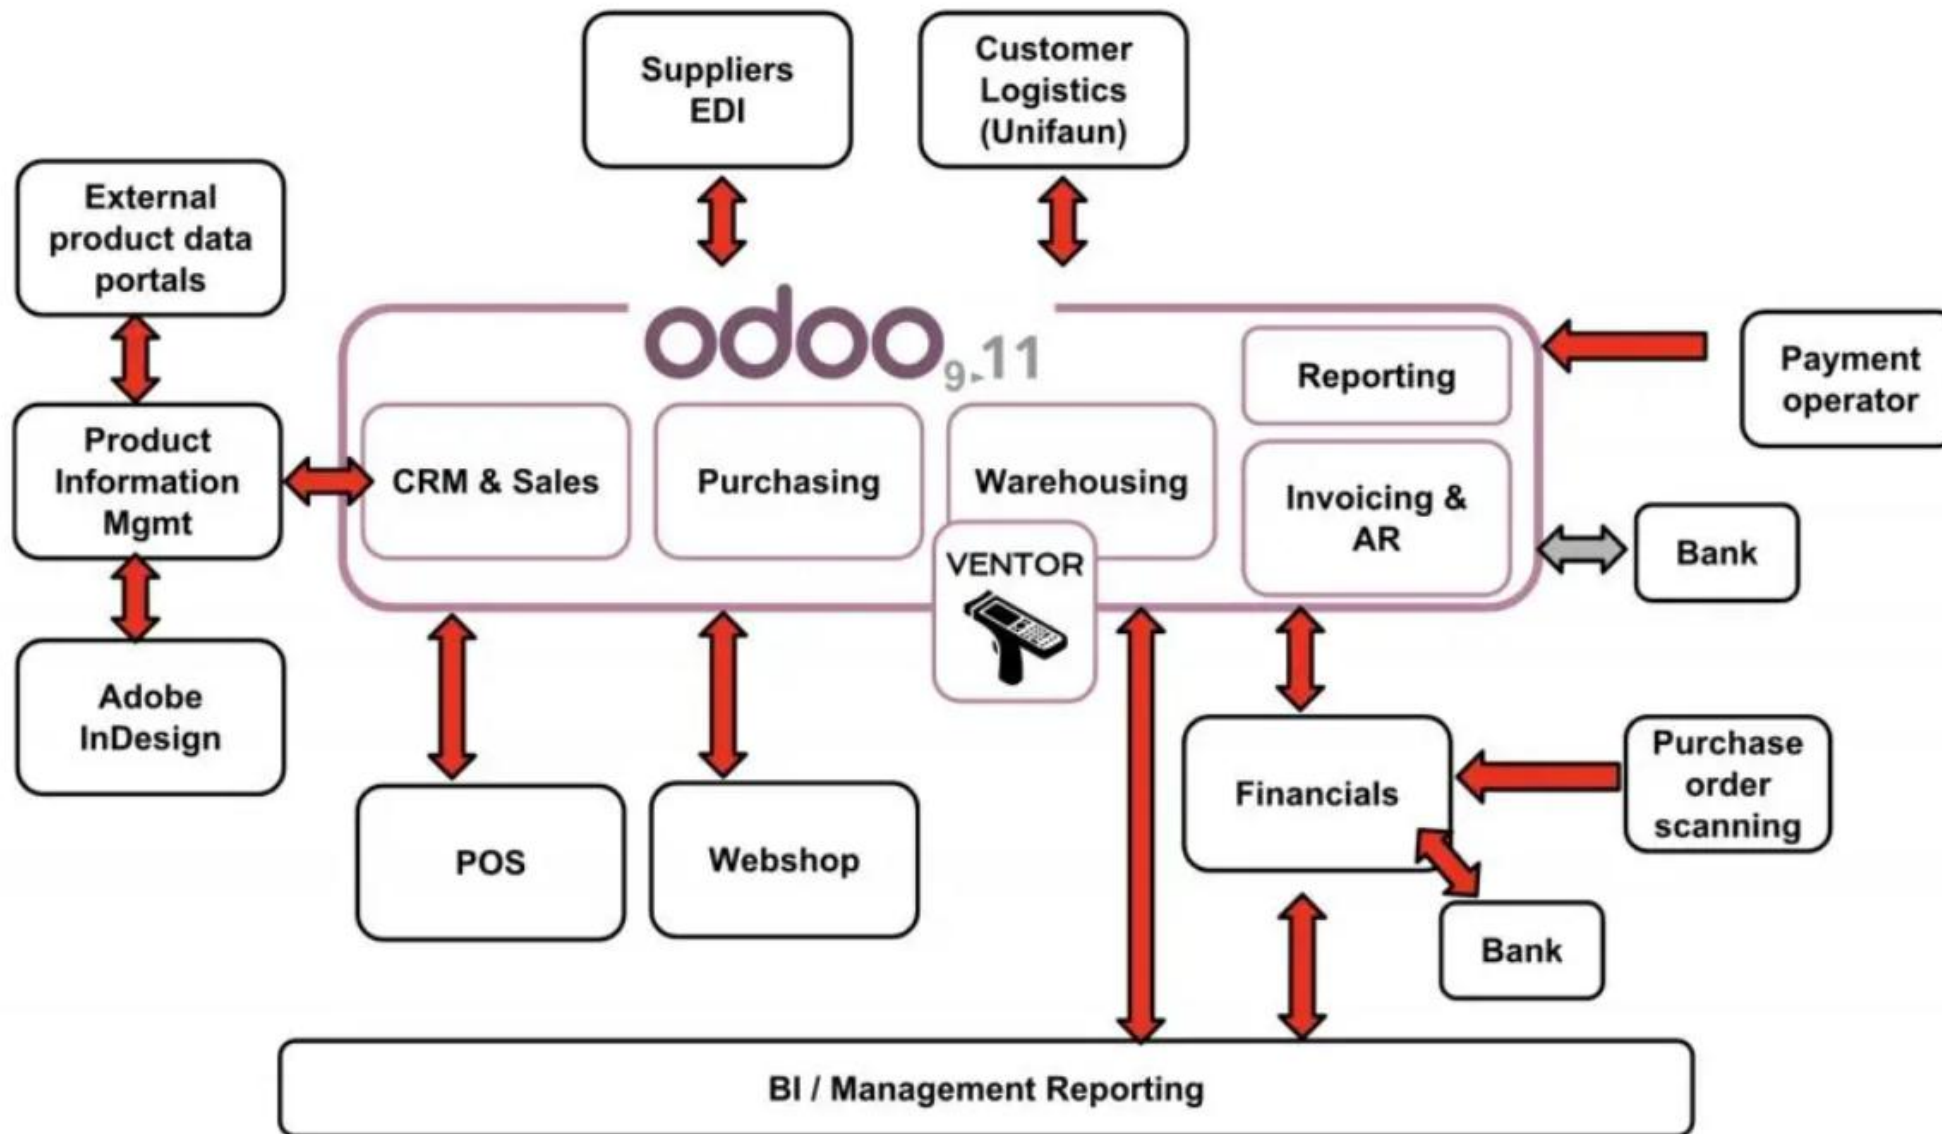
Suppliers EDI

Customer Logistics (Unifaun)

External product data portals

odoo 9-11

Reporting

Payment operator

Product Information Mgmt

CRM & Sales

Purchasing

Warehousing

Invoicing & AR

Bank

VENTOR

Adobe InDesign

Financials

Purchase order scanning

POS

Webshop

Bank

BI / Management Reporting